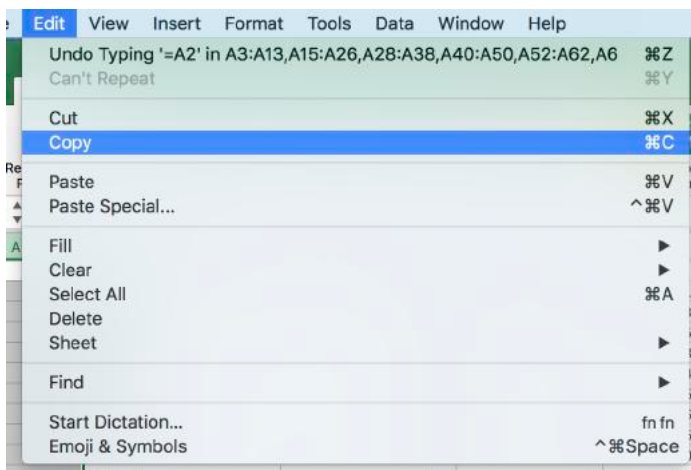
e Edit View Insert Format Tools Data Window Help

Undo Typing '=A2' in A3:A13,A15:A26,A28:A38,A40:A50,A52:A62,A6 ⌘Z
Can't Repeat ⌘Y

Cut ⌘X
Copy ⌘C

Re
F
Paste ⌘V
Paste Special... ^⌘V

A
Fill ▶
Clear ▶
Select All ⌘A
Delete
Sheet ▶

Find ▶

Start Dictation... fn fn
Emoji & Symbols ^⌘Space